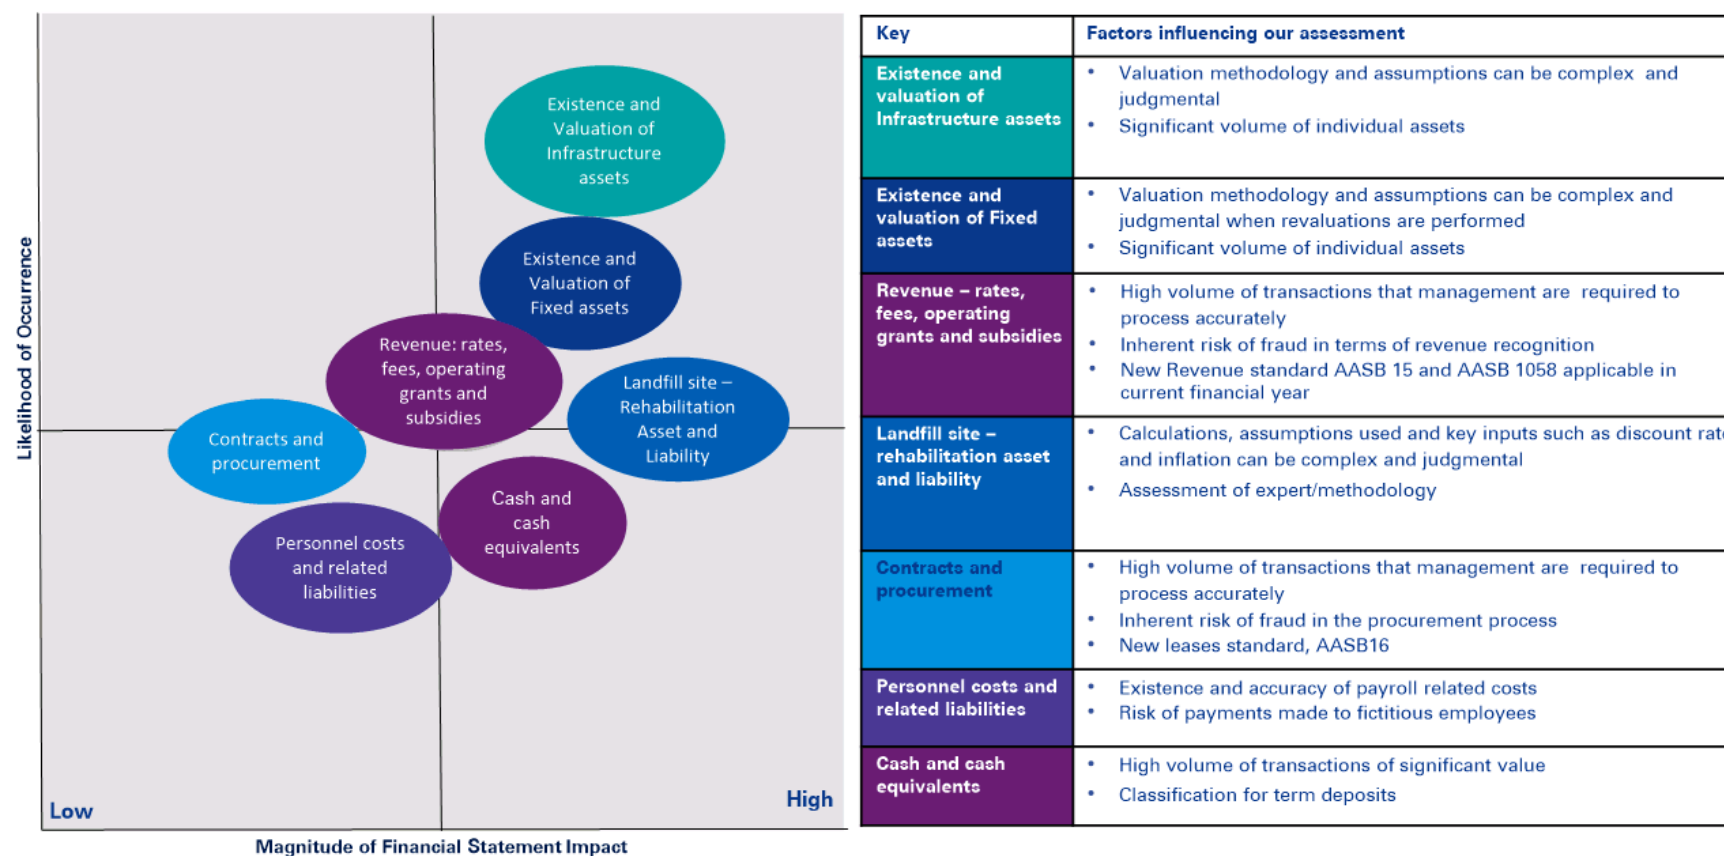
Existence and Valuation of Infrastructure assets

Existence and Valuation of Fixed assets

Revenue: rates, fees, operating grants and subsidies

Landfill site – Rehabilitation Asset and Liability

Contracts and procurement

Cash and cash equivalents

Personnel costs and related liabilities

Likelihood of Occurrence

Low

High

Magnitude of Financial Statement Impact

| Key | Factors influencing our assessment |
|---|---|
| Existence and valuation of Infrastructure assets | • Valuation methodology and assumptions can be complex and judgmental • Significant volume of individual assets |
| Existence and valuation of Fixed assets | • Valuation methodology and assumptions can be complex and judgmental when revaluations are performed • Significant volume of individual assets |
| Revenue – rates, fees, operating grants and subsidies | • High volume of transactions that management are required to process accurately • Inherent risk of fraud in terms of revenue recognition • New Revenue standard AASB 15 and AASB 1058 applicable in current financial year |
| Landfill site – rehabilitation asset and liability | • Calculations, assumptions used and key inputs such as discount rat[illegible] and inflation can be complex and judgmental • Assessment of expert/methodology |
| Contracts and procurement | • High volume of transactions that management are required to process accurately • Inherent risk of fraud in the procurement process • New leases standard, AASB16 |
| Personnel costs and related liabilities | • Existence and accuracy of payroll related costs • Risk of payments made to fictitious employees |
| Cash and cash equivalents | • High volume of transactions of significant value • Classification for term deposits |